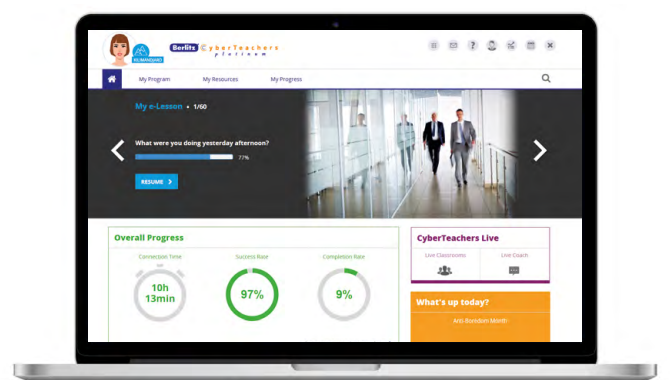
KILIMANDJARO Berlitz CyberTeachers platinum

My Program My Resources My Progress

My e-Lesson • 1/60

What were you doing yesterday afternoon?

77%

RESUME

Overall Progress

Connection Time
10h 13min

Success Rate
97%

Completion Rate
9%

CyberTeachers Live

Live Classrooms Live Coach

What's up today?

Anti-Boredom Month